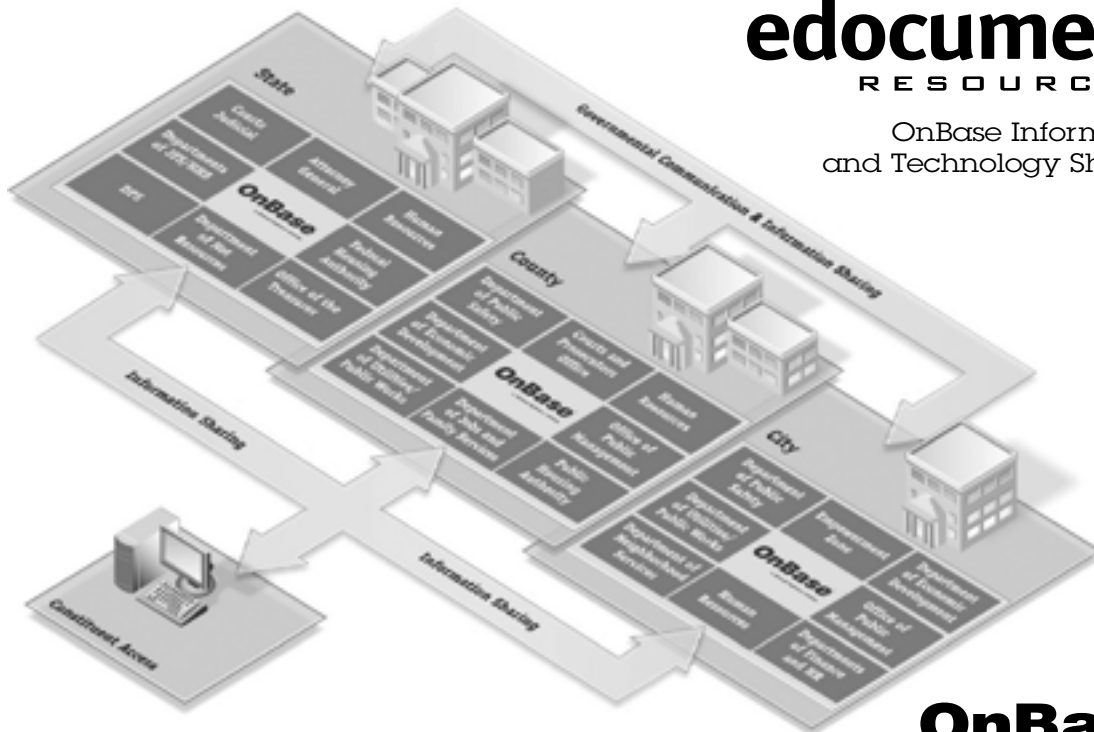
edocume
RESOURC

OnBase Inform
and Technology Sh

State

Courts Judicial

Department of DTC/HHS

Attorney General

DFS

OnBase

Human Resources

Department of Revenue

Federal Housing Authority

Office of the Treasurer

Governmental Communication & Information Sharing

County

Department of Public Safety

Department of Economic Development

Courts and Prosecutors Office

Department of Utilities/ Public Works

OnBase

Human Resources

Department of Jobs and Family Services

Office of Public Management

Public Housing Authority

Information Sharing

City

Department of Public Safety

Department of Utilities/ Public Works

Empowerment Zone

Department of Neighborhood Services

OnBase

Department of Economic Development

Human Resources

Office of Public Management

Departments of Finance and HR

Information Sharing

Constituent Access

OnBa